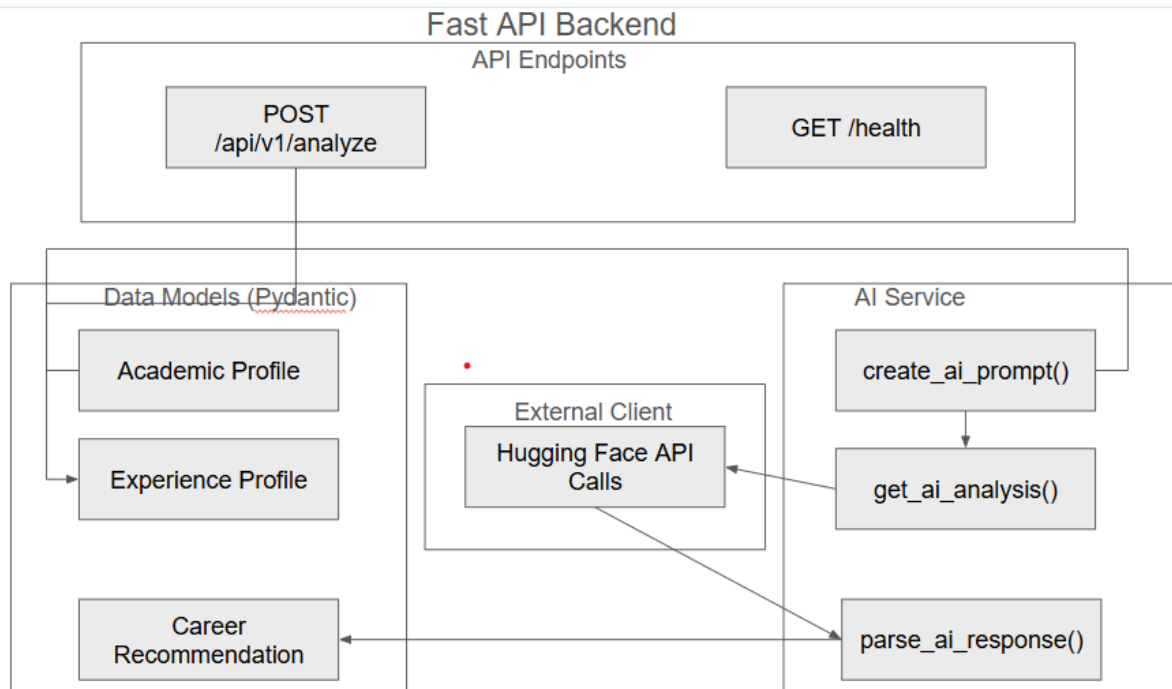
Fast API Backend

API Endpoints

POST /api/v1/analyze

GET /health

Data Models (Pydantic)

Academic Profile

Experience Profile

Career Recommendation

External Client

Hugging Face API Calls

AI Service

create_ai_prompt()

get_ai_analysis()

parse_ai_response()